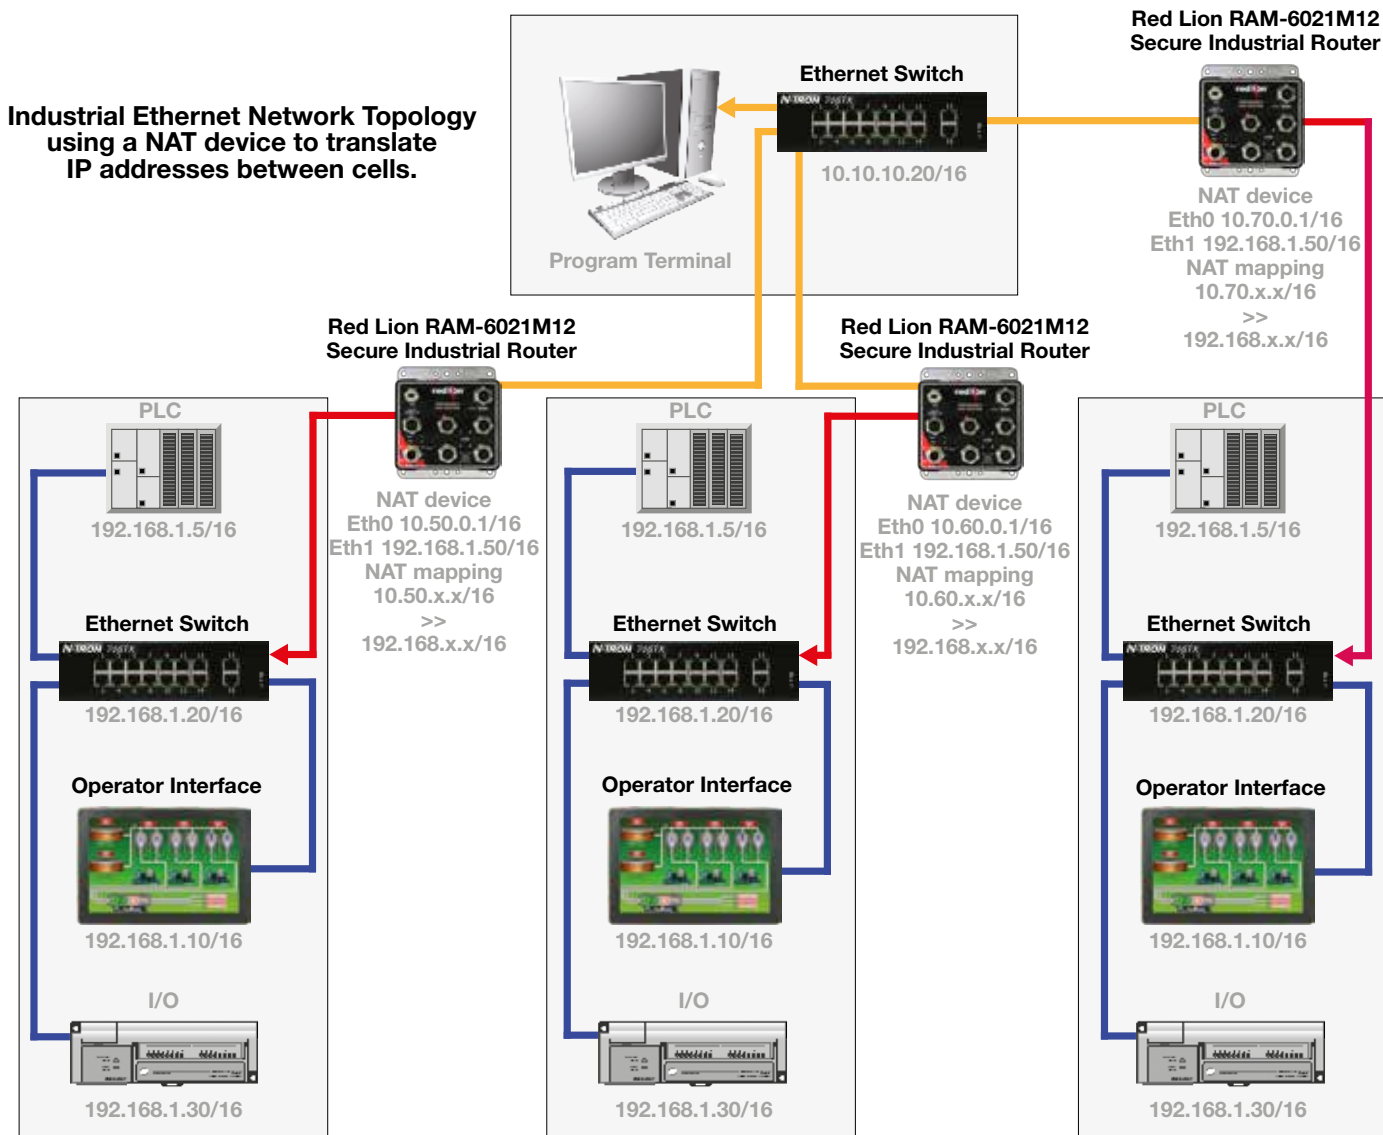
Industrial Ethernet Network Topology using a NAT device to translate IP addresses between cells.

Ethernet Switch

10.10.10.20/16

Program Terminal

Red Lion RAM-6021M12
Secure Industrial Router

NAT device
Eth0 10.70.0.1/16
Eth1 192.168.1.50/16
NAT mapping
10.70.x.x/16
>>
192.168.x.x/16

Red Lion RAM-6021M12
Secure Industrial Router

NAT device
Eth0 10.50.0.1/16
Eth1 192.168.1.50/16
NAT mapping
10.50.x.x/16
>>
192.168.x.x/16

Red Lion RAM-6021M12
Secure Industrial Router

NAT device
Eth0 10.60.0.1/16
Eth1 192.168.1.50/16
NAT mapping
10.60.x.x/16
>>
192.168.x.x/16

PLC
192.168.1.5/16
Ethernet Switch
192.168.1.20/16
Operator Interface
192.168.1.10/16
I/O
192.168.1.30/16

PLC
192.168.1.5/16
Ethernet Switch
192.168.1.20/16
Operator Interface
192.168.1.10/16
I/O
192.168.1.30/16

PLC
192.168.1.5/16
Ethernet Switch
192.168.1.20/16
Operator Interface
192.168.1.10/16
I/O
192.168.1.30/16